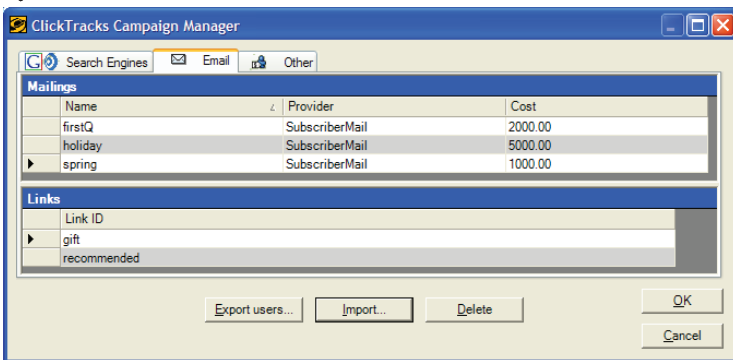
ClickTracks Campaign Manager

Search Engines | Email | Other

Mailings

| | Name | Provider | Cost |
|---|---|---|---|
| | firstQ | SubscriberMail | 2000.00 |
| | holiday | SubscriberMail | 5000.00 |
| ▶ | spring | SubscriberMail | 1000.00 |

Links

| | Link ID |
|---|---|
| ▶ | gift |
| | recommended |

Export users... Import... Delete

OK

Cancel